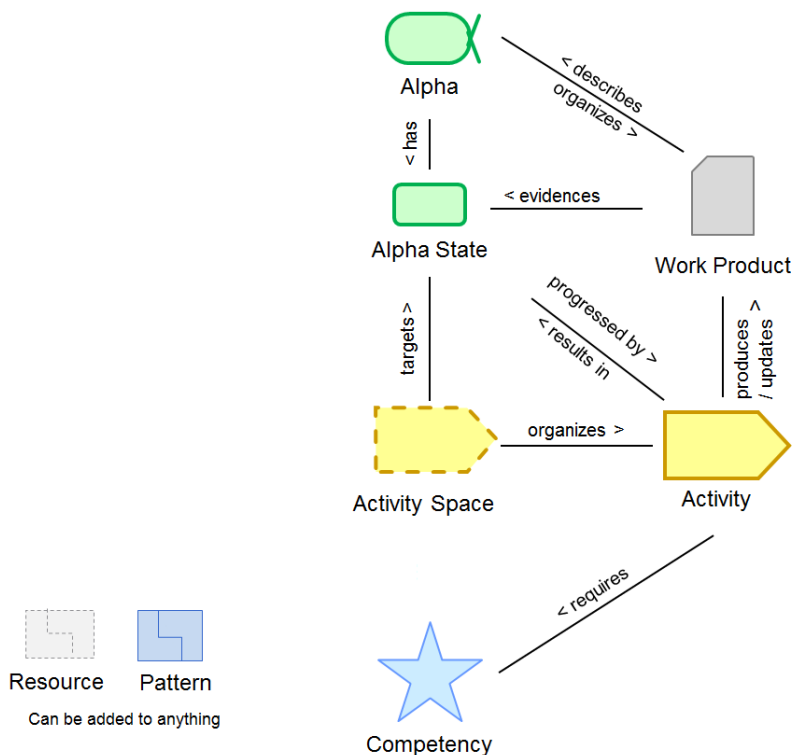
Alpha

< describes
organizes >

< has

Alpha State

< evidences

Work Product

targets >

progressed by >
< results in

produces >
/ updates

Activity Space

organizes >

Activity

< requires

Resource

Pattern

Can be added to anything

Competency